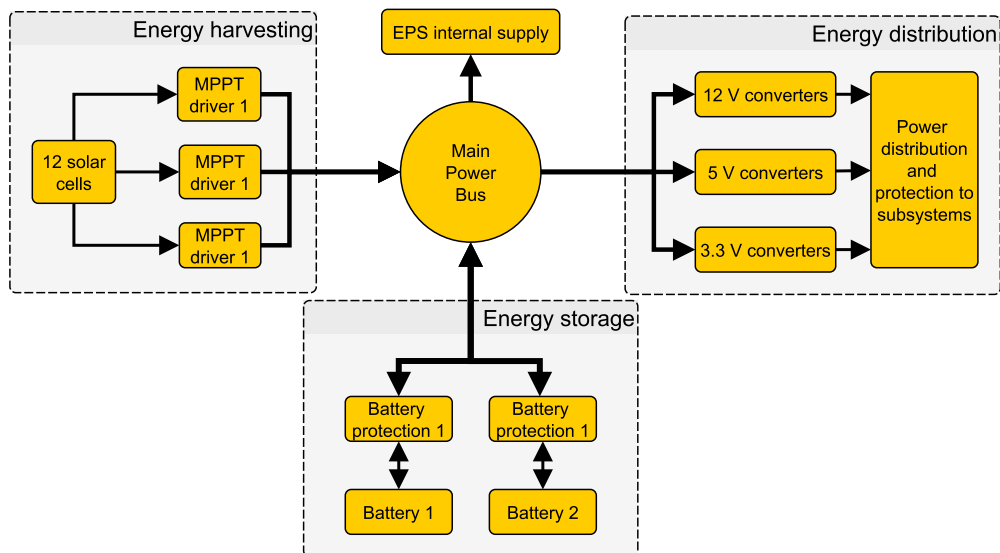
Energy harvesting

12 solar cells

MPPT driver 1

MPPT driver 1

MPPT driver 1

EPS internal supply

Main Power Bus

Energy distribution

12 V converters

5 V converters

3.3 V converters

Power distribution and protection to subsystems

Energy storage

Battery protection 1

Battery protection 1

Battery 1

Battery 2